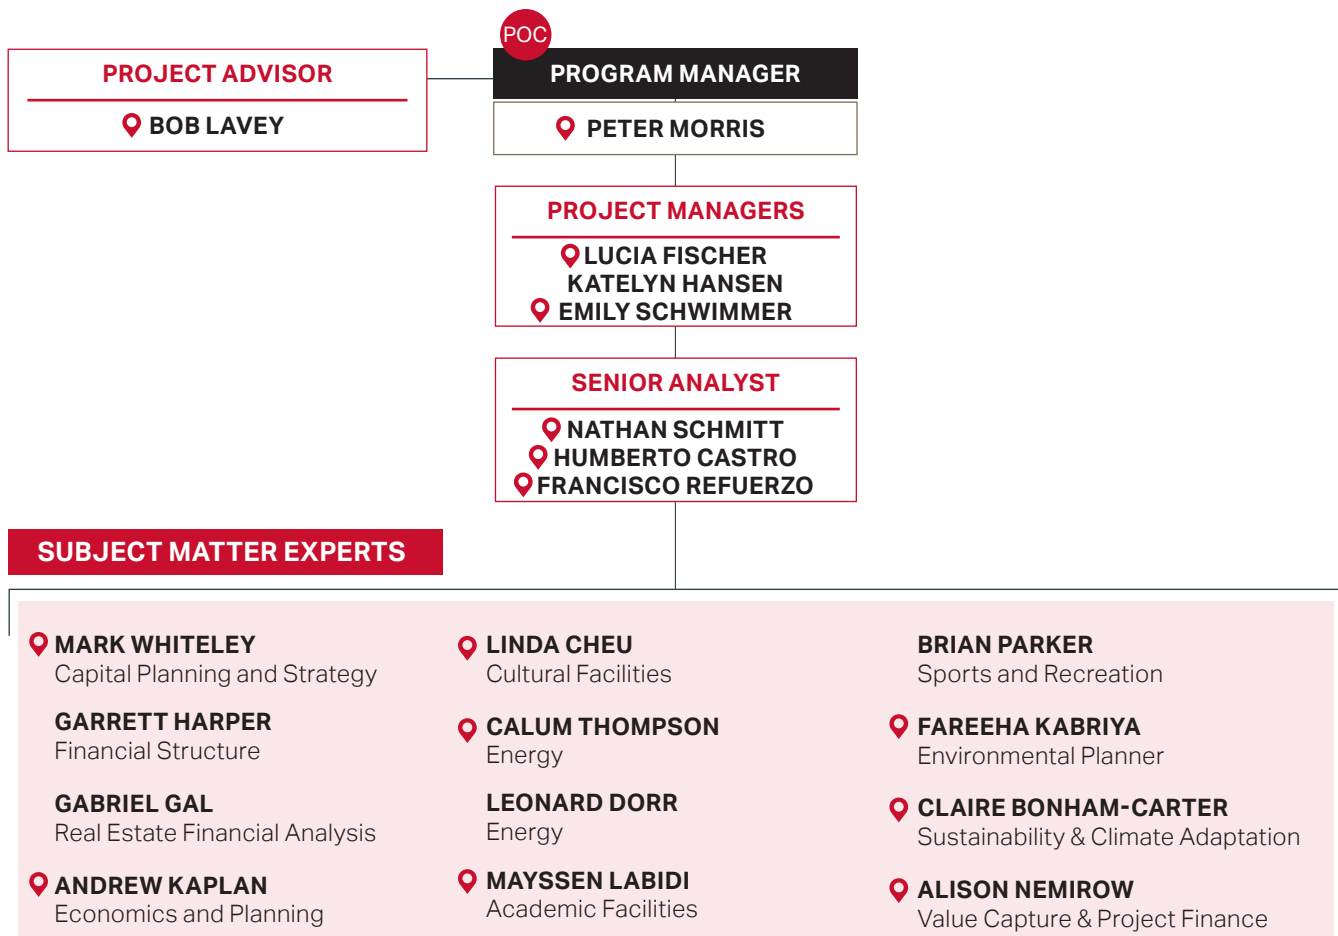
POC

PROGRAM MANAGER

PETER MORRIS

PROJECT ADVISOR

BOB LAVEY

PROJECT MANAGERS

LUCIA FISCHER
KATELYN HANSEN
EMILY SCHWIMMER

SENIOR ANALYST

NATHAN SCHMITT
HUMBERTO CASTRO
FRANCISCO REFUERZO

SUBJECT MATTER EXPERTS

MARK WHITELEY
Capital Planning and Strategy

GARRETT HARPER
Financial Structure

GABRIEL GAL
Real Estate Financial Analysis

ANDREW KAPLAN
Economics and Planning

LINDA CHEU
Cultural Facilities

CALUM THOMPSON
Energy

LEONARD DORR
Energy

MAYSSEN LABIDI
Academic Facilities

BRIAN PARKER
Sports and Recreation

FAREEHA KABRIYA
Environmental Planner

CLAIRE BONHAM-CARTER
Sustainability & Climate Adaptation

ALISON NEMIROW
Value Capture & Project Finance